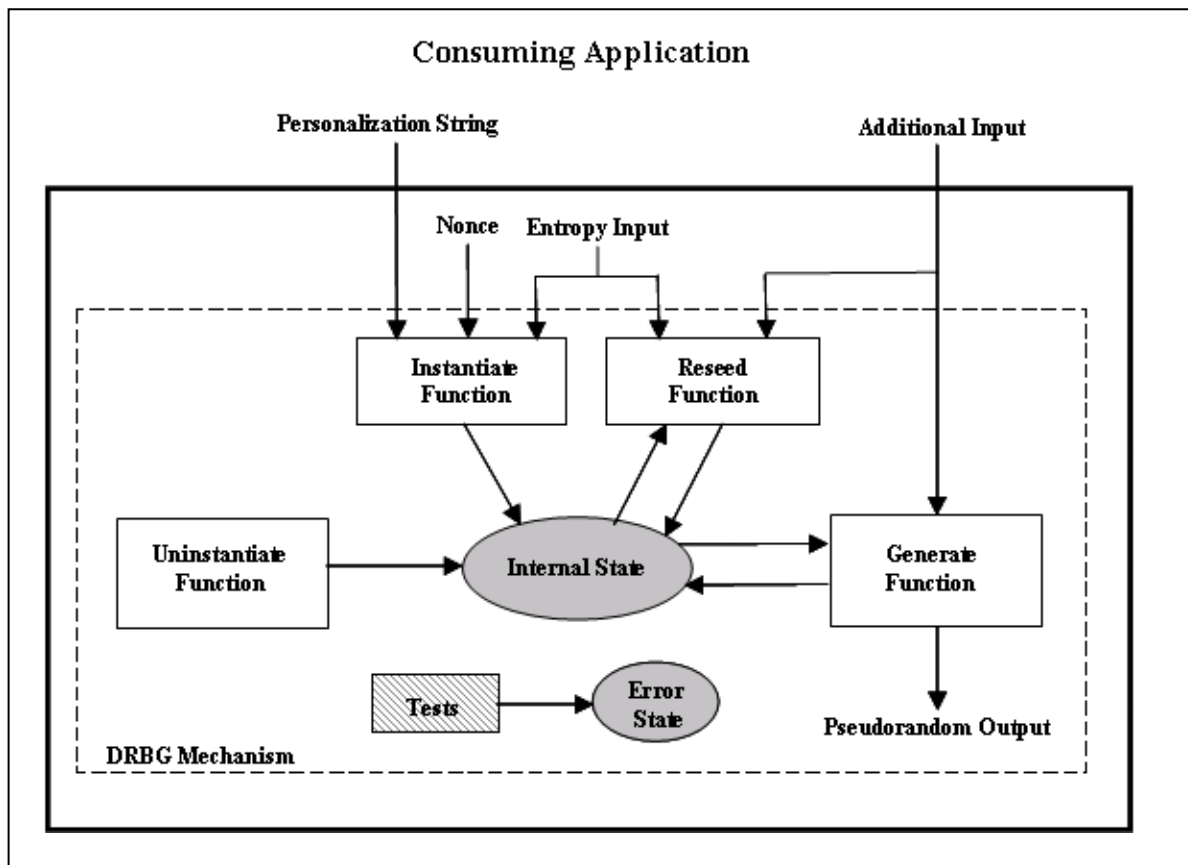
Consuming Application

Personalization String

Additional Input

Nonce

Entropy Input

Instantiate Function

Reseed Function

Uninstantiate Function

Internal State

Generate Function

Tests

Error State

Pseudorandom Output

DRBG Mechanism